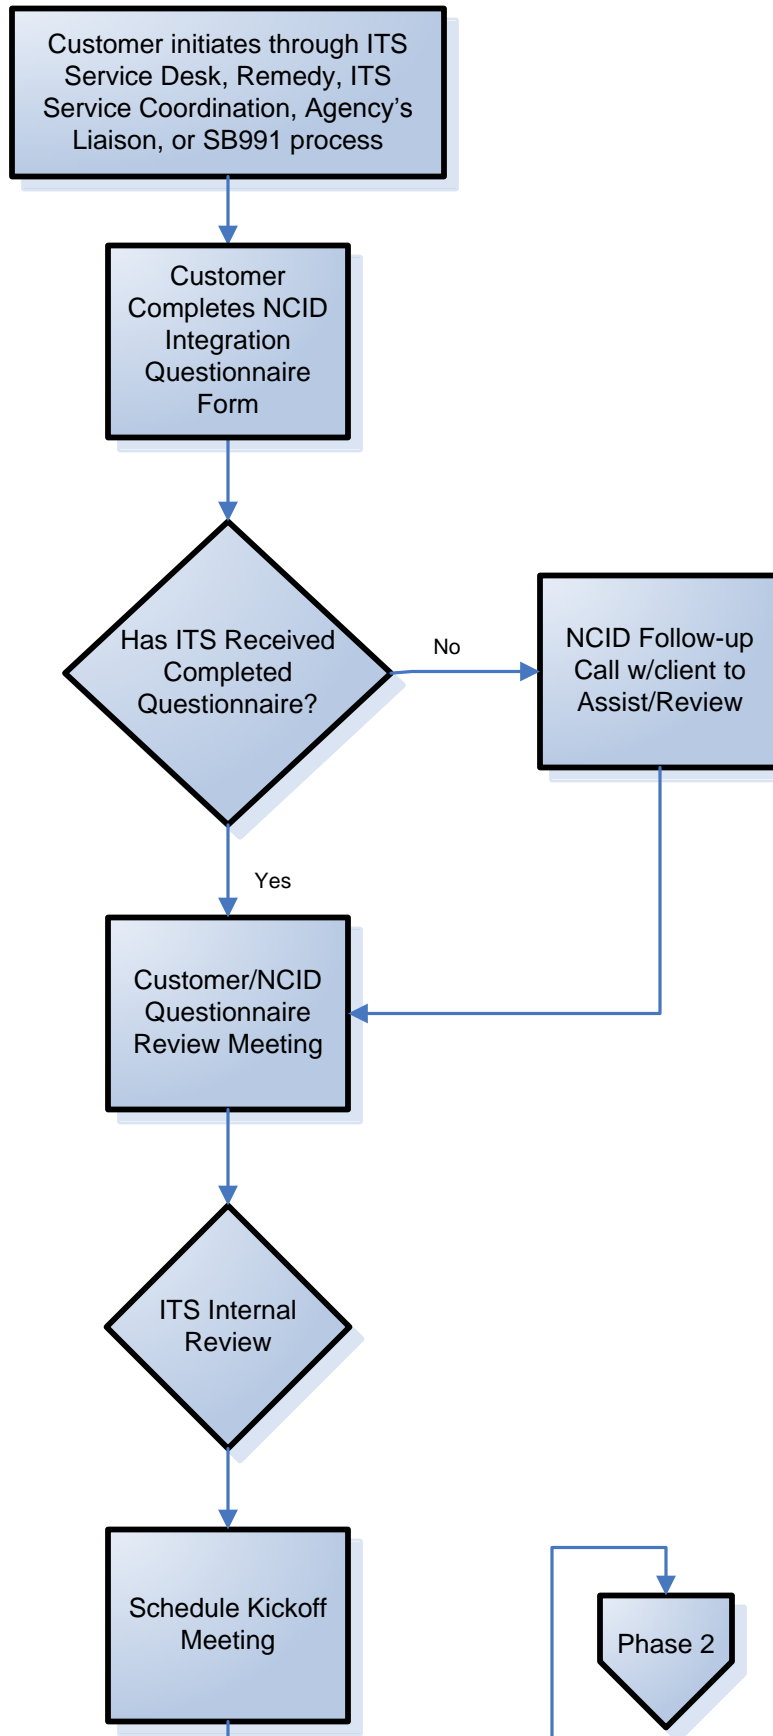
Customer initiates through ITS Service Desk, Remedy, ITS Service Coordination, Agency's Liaison, or SB991 process

Customer Completes NCID Integration Questionnaire Form

Has ITS Received Completed Questionnaire?

No

NCID Follow-up Call w/client to Assist/Review

Yes

Customer/NCID Questionnaire Review Meeting

ITS Internal Review

Schedule Kickoff Meeting

Phase 2